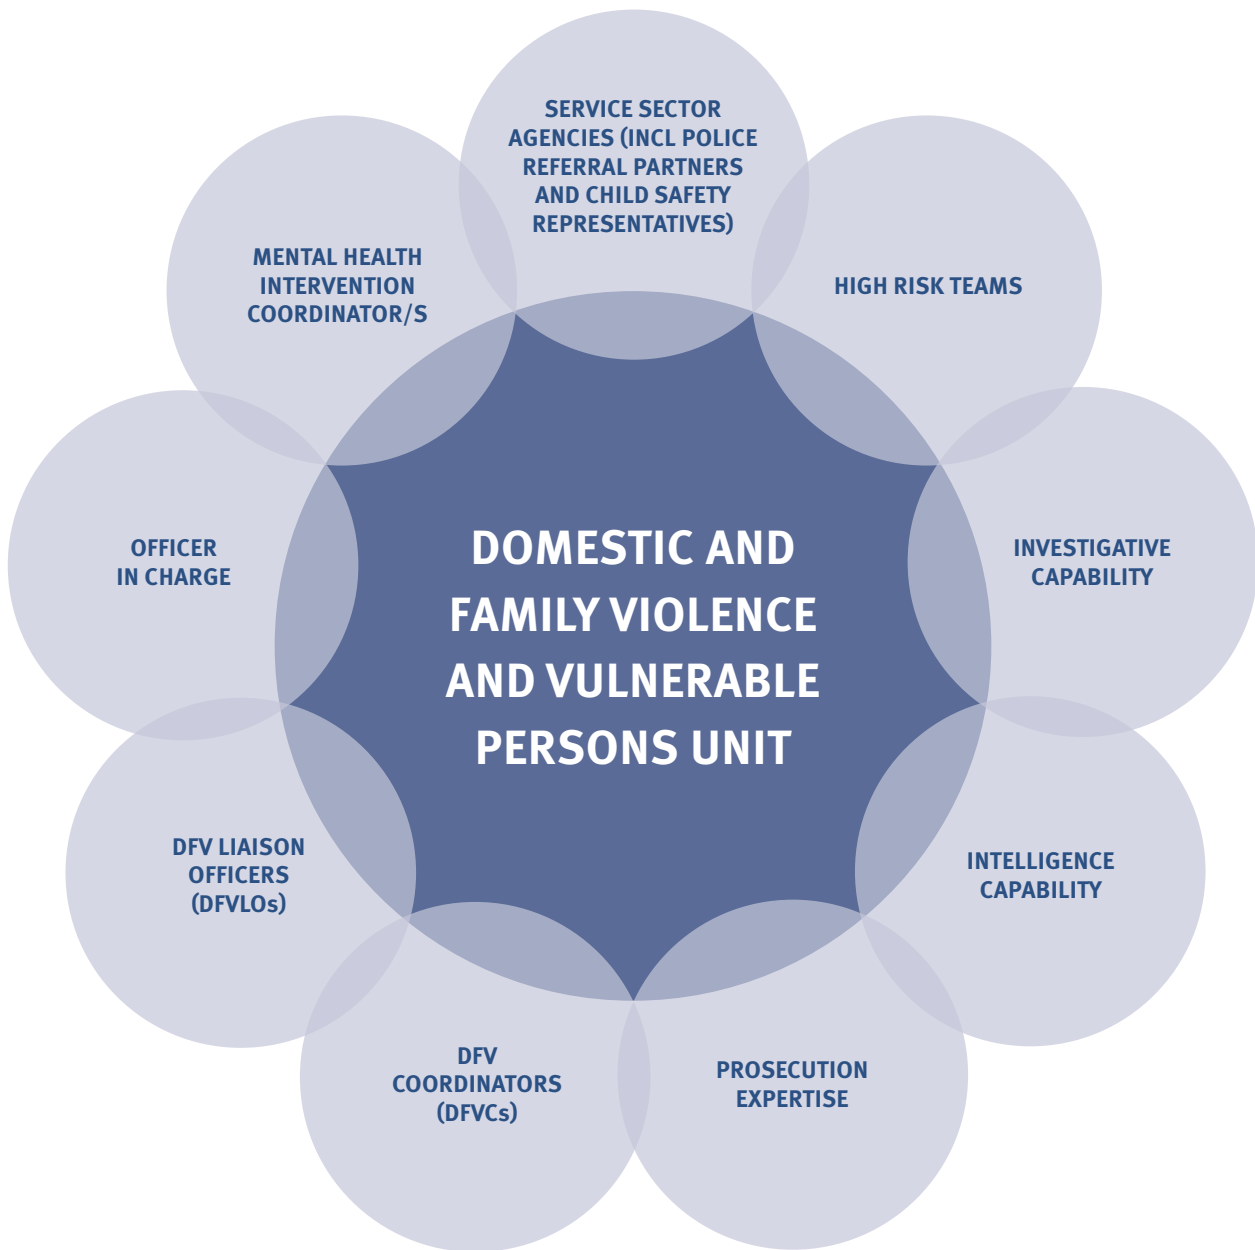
SERVICE SECTOR AGENCIES (INCL POLICE REFERRAL PARTNERS AND CHILD SAFETY REPRESENTATIVES)

HIGH RISK TEAMS

INVESTIGATIVE CAPABILITY

INTELLIGENCE CAPABILITY

PROSECUTION EXPERTISE

DFV COORDINATORS (DFVCs)

DFV LIAISON OFFICERS (DFVLOs)

OFFICER IN CHARGE

MENTAL HEALTH INTERVENTION COORDINATOR/S

DOMESTIC AND FAMILY VIOLENCE AND VULNERABLE PERSONS UNIT